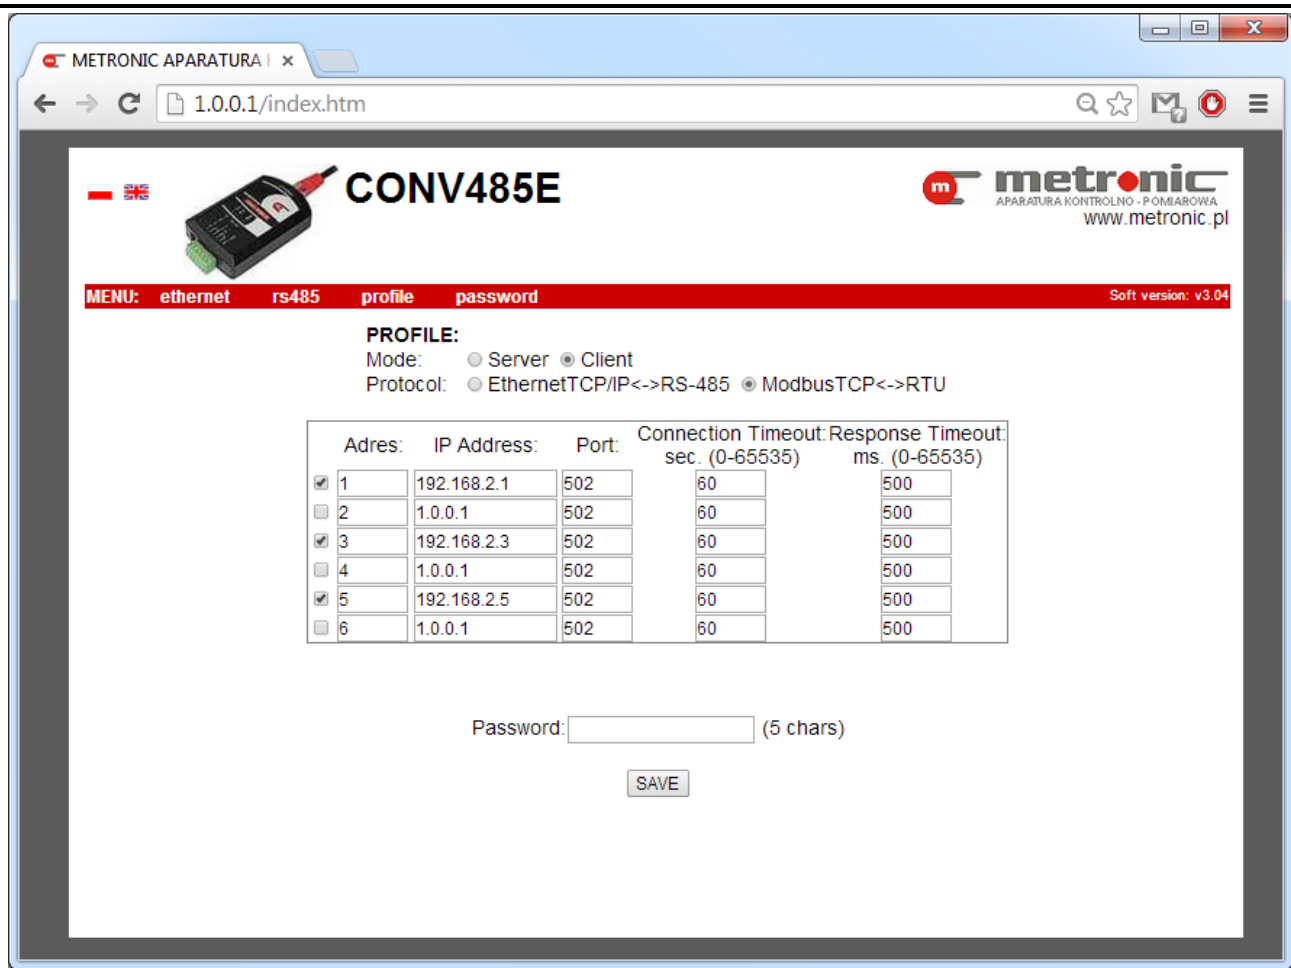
METRONIC APARATURA I ×

1.0.0.1/index.htm

CONV485E

metronic
APARATURA KONTROLNO - POMIAROWA
www.metronic.pl

MENU: ethernet rs485 profile password Soft version: v3.04

PROFILE:
Mode: Server Client
Protocol: EthernetTCP/IP<->RS-485 ModbusTCP<->RTU

| | Adres: | IP Address: | Port: | Connection Timeout: sec. (0-65535) | Response Timeout: ms. (0-65535) |
|---|---|---|---|---|---|
| ☑ | 1 | 192.168.2.1 | 502 | 60 | 500 |
| ☐ | 2 | 1.0.0.1 | 502 | 60 | 500 |
| ☑ | 3 | 192.168.2.3 | 502 | 60 | 500 |
| ☐ | 4 | 1.0.0.1 | 502 | 60 | 500 |
| ☑ | 5 | 192.168.2.5 | 502 | 60 | 500 |
| ☐ | 6 | 1.0.0.1 | 502 | 60 | 500 |

Password: (5 chars)

SAVE